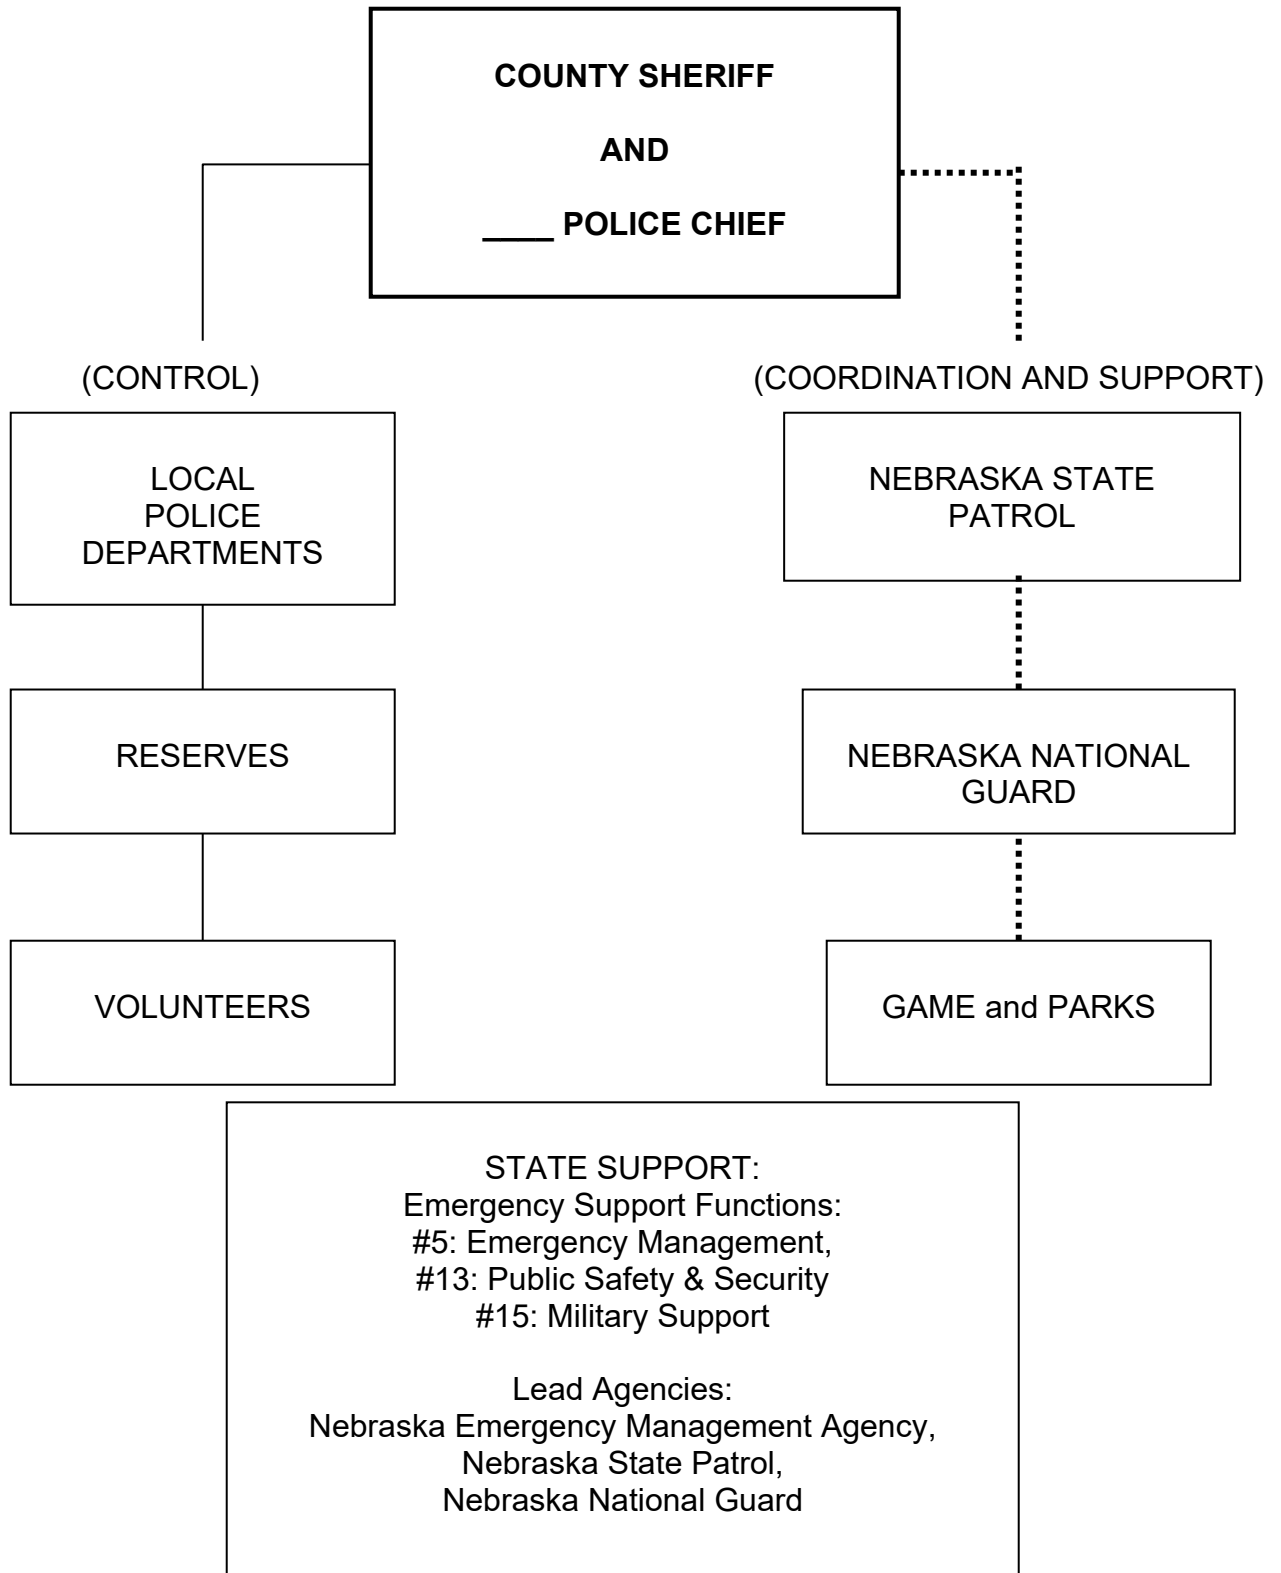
COUNTY SHERIFF

AND

____ POLICE CHIEF

(CONTROL)

LOCAL POLICE DEPARTMENTS

RESERVES

VOLUNTEERS

(COORDINATION AND SUPPORT)

NEBRASKA STATE PATROL

NEBRASKA NATIONAL GUARD

GAME and PARKS

STATE SUPPORT:
Emergency Support Functions:
#5: Emergency Management,
#13: Public Safety & Security
#15: Military Support

Lead Agencies:
Nebraska Emergency Management Agency,
Nebraska State Patrol,
Nebraska National Guard